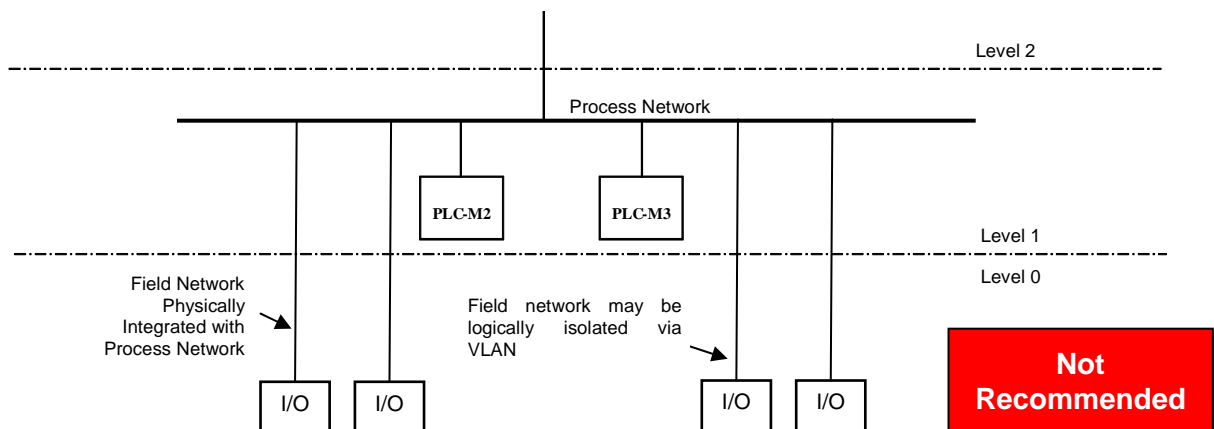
Level 2

Process Network

PLC-M2

PLC-M3

Level 1

Level 0

Field Network Physically Integrated with Process Network

Field network may be logically isolated via VLAN

I/O

I/O

I/O

I/O

Not Recommended